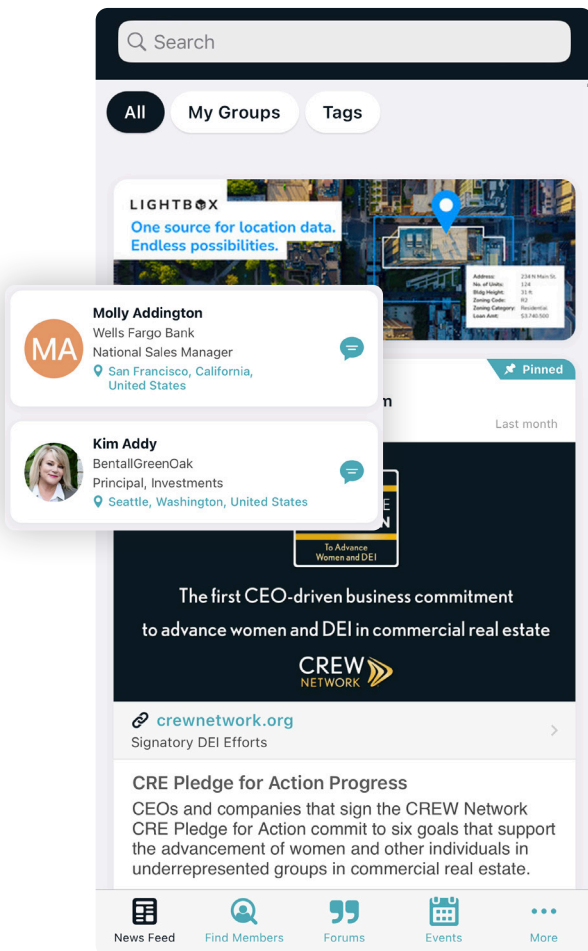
Search

All

My Groups

Tags

LIGHTBOX

One source for location data. Endless possibilities.

Address: 234 N Main St.
No. of Units: 124
Bldg Height: 31 ft
Zoning Code: R2
Zoning Category: Residential
Loan Amt: $3,740,500

Molly Addington
Wells Fargo Bank
National Sales Manager
San Francisco, California, United States

MA

Kim Addy
BentallGreenOak
Principal, Investments
Seattle, Washington, United States

Pinned

n

Last month

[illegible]
To Advance Women and DEI

The first CEO-driven business commitment to advance women and DEI in commercial real estate

CREW NETWORK

crewnetwork.org
Signatory DEI Efforts

CRE Pledge for Action Progress

CEOs and companies that sign the CREW Network CRE Pledge for Action commit to six goals that support the advancement of women and other individuals in underrepresented groups in commercial real estate.

News Feed
Find Members
Forums
Events
More